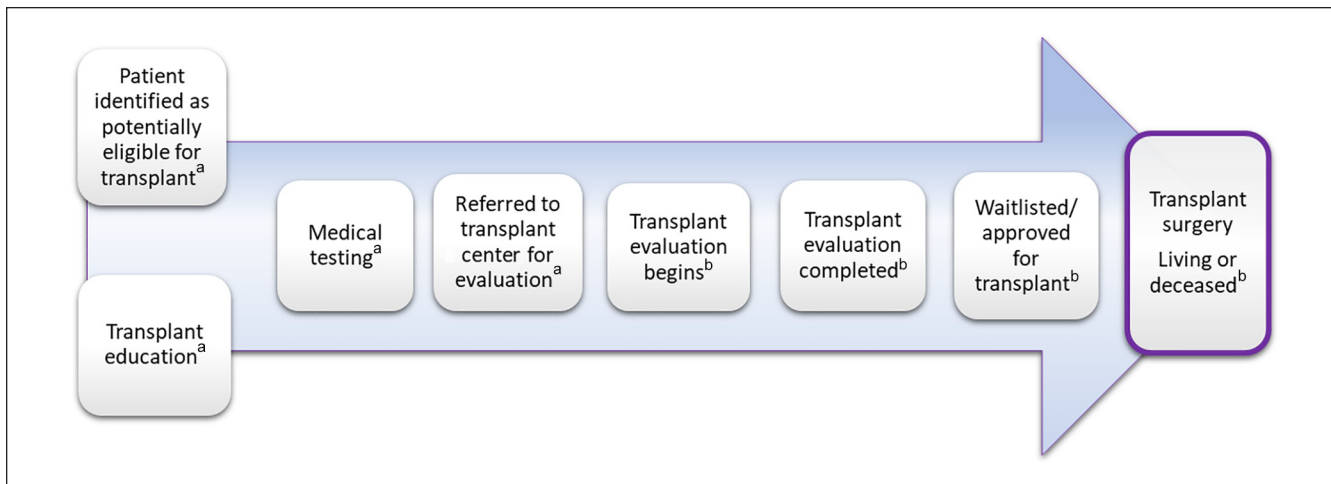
Patient identified as potentially eligible for transplant$^{a}$

Transplant education$^{a}$

Medical testing$^{a}$

Referred to transplant center for evaluation$^{a}$

Transplant evaluation begins$^{b}$

Transplant evaluation completed$^{b}$

Waitlisted/ approved for transplant$^{b}$

Transplant surgery Living or deceased$^{b}$